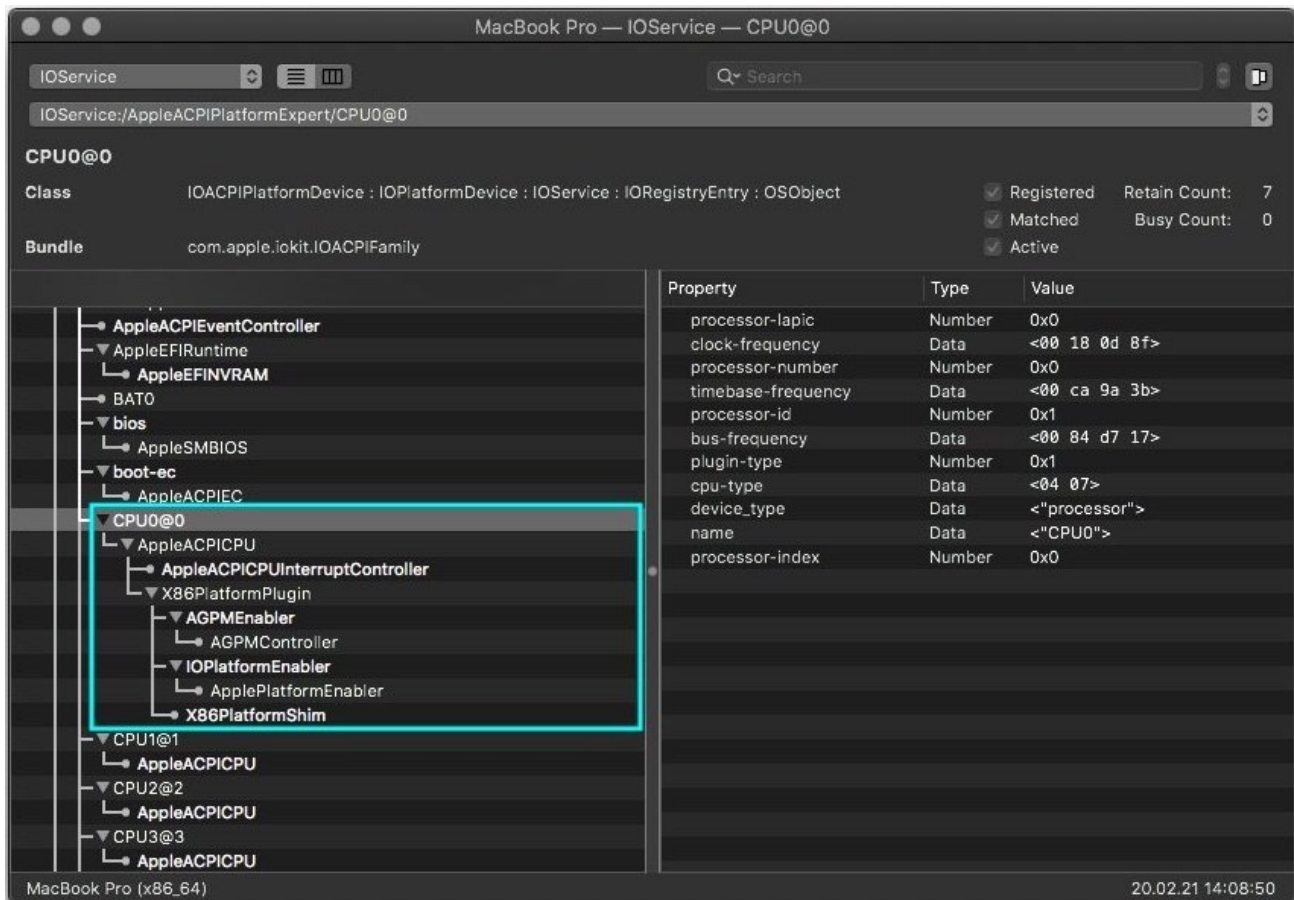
MacBook Pro — IOService — CPU0@0

IOService

Search

IOService:/AppleACPIPlatformExpert/CPU0@0

CPU0@0

Class IOACPIPlatformDevice : IOPlatformDevice : IOService : IORegistryEntry : OSObject

Registered Retain Count: 7
Matched Busy Count: 0
Active

Bundle com.apple.iokit.IOACPIFamily

AppleACPIEventController
AppleEFIRuntime
AppleEFINVRAM
BAT0
bios
AppleSMBIOS
boot-ec
AppleACPIEC
CPU0@0
AppleACPICPU
AppleACPICPUInterruptController
X86PlatformPlugin
AGPMEnabler
AGPMController
IOPlatformEnabler
ApplePlatformEnabler
X86PlatformShim
CPU1@1
AppleACPICPU
CPU2@2
AppleACPICPU
CPU3@3
AppleACPICPU

| Property | Type | Value |
|---|---|---|
| processor-lapic | Number | 0x0 |
| clock-frequency | Data | <00 18 0d 8f> |
| processor-number | Number | 0x0 |
| timebase-frequency | Data | <00 ca 9a 3b> |
| processor-id | Number | 0x1 |
| bus-frequency | Data | <00 84 d7 17> |
| plugin-type | Number | 0x1 |
| cpu-type | Data | <04 07> |
| device_type | Data | <"processor"> |
| name | Data | <"CPU0"> |
| processor-index | Number | 0x0 |

MacBook Pro (x86_64)

20.02.21 14:08:50